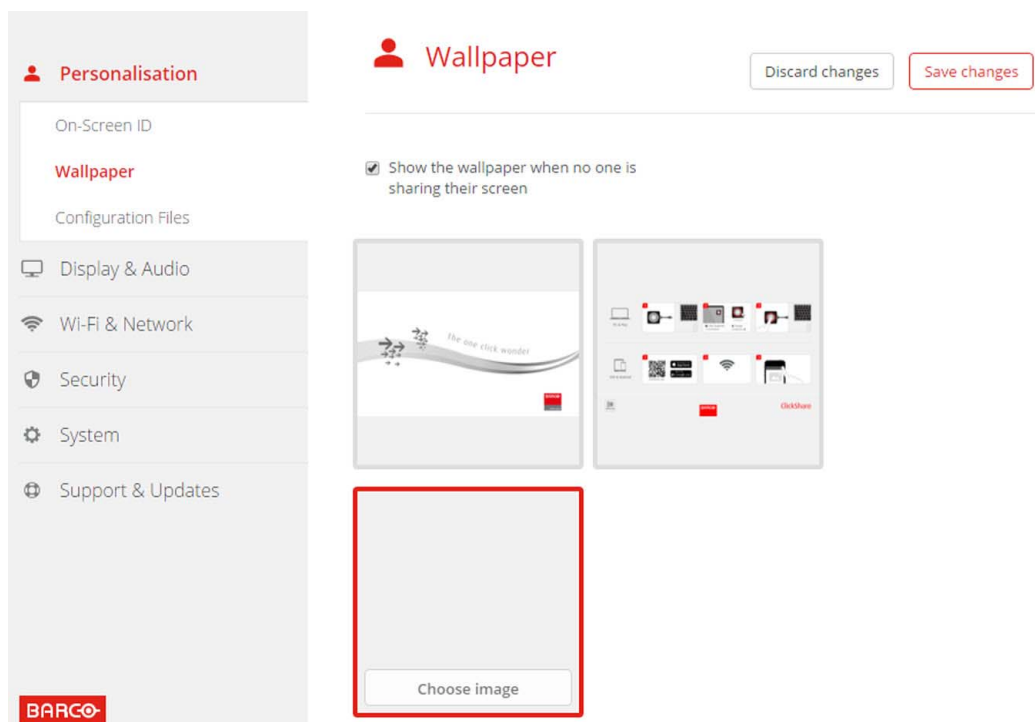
Personalisation

On-Screen ID

Wallpaper

Configuration Files

Display & Audio

Wi-Fi & Network

Security

System

Support & Updates

BARCO

Wallpaper

Discard changes

Save changes

Show the wallpaper when no one is sharing their screen

The one click wonder

ClickShare

Choose image